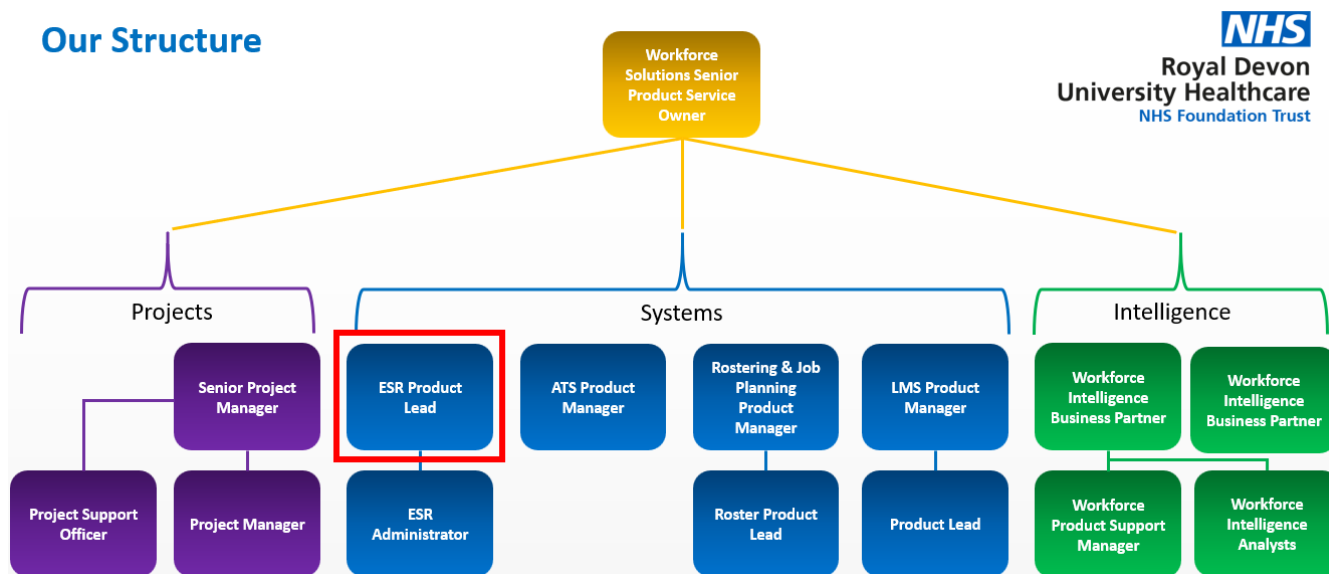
Our Structure

NHS
Royal Devon
University Healthcare
NHS Foundation Trust

Workforce Solutions Senior Product Service Owner

Projects

Senior Project Manager

Project Support Officer

Project Manager

Systems

ESR Product Lead

ESR Administrator

ATS Product Manager

Rostering & Job Planning Product Manager

Roster Product Lead

LMS Product Manager

Product Lead

Intelligence

Workforce Intelligence Business Partner

Workforce Intelligence Business Partner

Workforce Product Support Manager

Workforce Intelligence Analysts